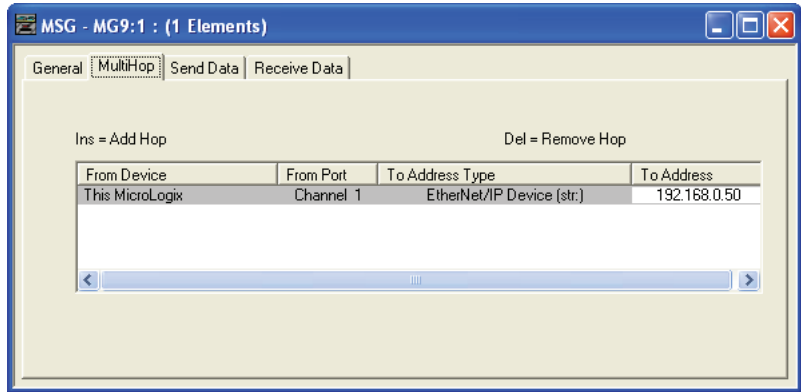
MSG - MG9:1 : (1 Elements)

General | MultiHop | Send Data | Receive Data

Ins = Add Hop

Del = Remove Hop

| From Device | From Port | To Address Type | To Address |
|---|---|---|---|
| This MicroLogix | Channel 1 | EtherNet/IP Device (str.) | 192.168.0.50 |